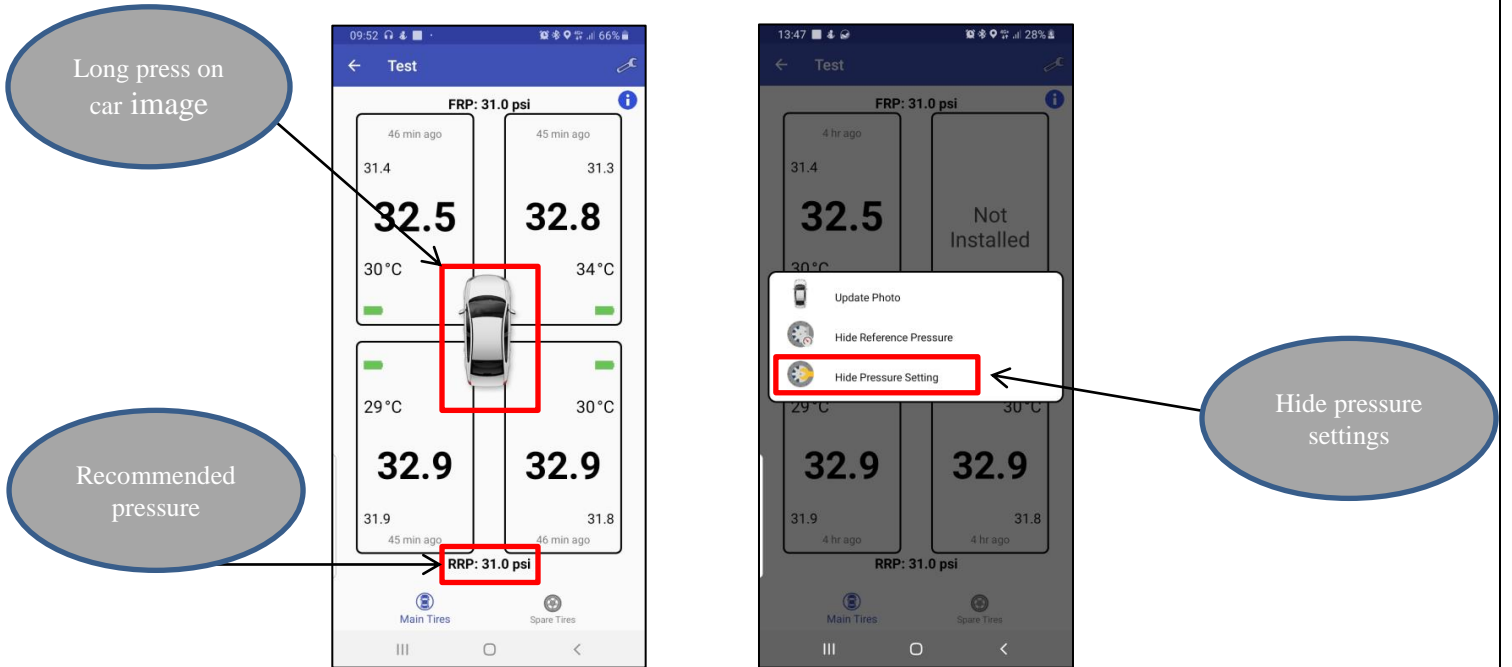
Long press on car image

Recommended pressure

09:52 66%

Test

FRP: 31.0 psi

46 min ago
31.4
32.5
30°C

45 min ago
31.3
32.8
34°C

29°C
32.9
31.9
45 min ago

30°C
32.9
31.8
46 min ago

RRP: 31.0 psi

Main Tires

Spare Tires

13:47 28%

Test

FRP: 31.0 psi

4 hr ago
31.4
32.5
30°C

Not Installed

Update Photo

Hide Reference Pressure

Hide Pressure Setting

29°C
32.9
31.9
4 hr ago

30°C
32.9
31.8
4 hr ago

RRP: 31.0 psi

Main Tires

Spare Tires

Hide pressure settings